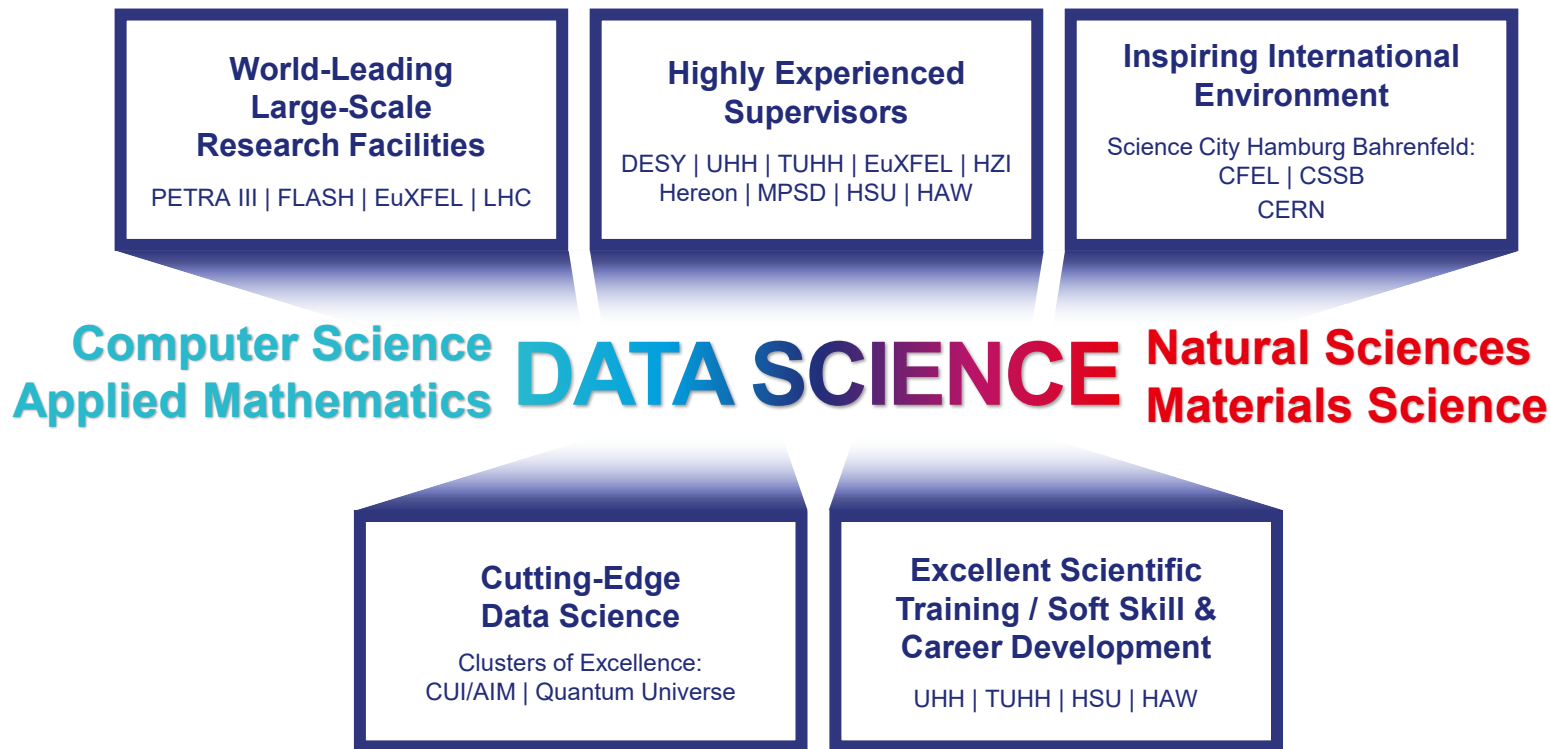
World-Leading Large-Scale Research Facilities

PETRA III | FLASH | EuXFEL | LHC

Highly Experienced Supervisors

DESY | UHH | TUHH | EuXFEL | HZI Hereon | MPSD | HSU | HAW

Inspiring International Environment

Science City Hamburg Bahrenfeld: CFEL | CSSB CERN

Computer Science Applied Mathematics

DATA SCIENCE

Natural Sciences Materials Science

Cutting-Edge Data Science

Clusters of Excellence: CUI/AIM | Quantum Universe

Excellent Scientific Training / Soft Skill & Career Development

UHH | TUHH | HSU | HAW